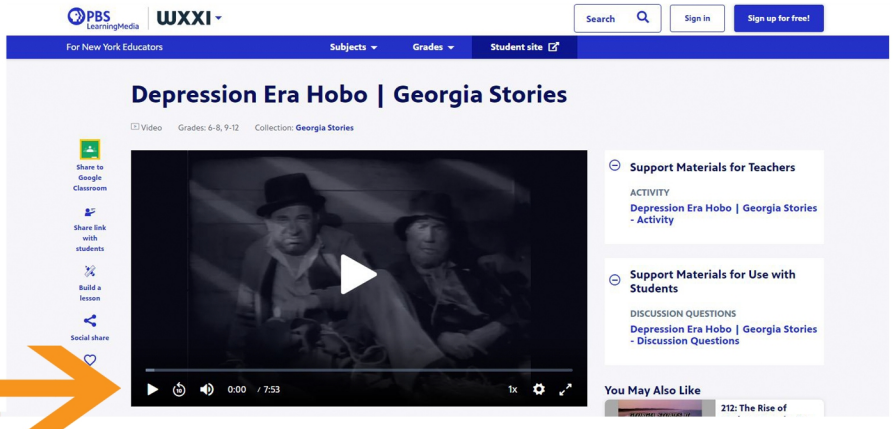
PBS LearningMedia | WXXI

Search

Sign in

Sign up for free!

For New York Educators

Subjects

Grades

Student site

Depression Era Hobo | Georgia Stories

Video Grades: 6-8, 9-12 Collection: Georgia Stories

Share to Google Classroom

Share link with students

Build a lesson

Social share

0:00 / 7:53

1x

Support Materials for Teachers

ACTIVITY

Depression Era Hobo | Georgia Stories - Activity

Support Materials for Use with Students

DISCUSSION QUESTIONS

Depression Era Hobo | Georgia Stories - Discussion Questions

You May Also Like

212: The Rise of